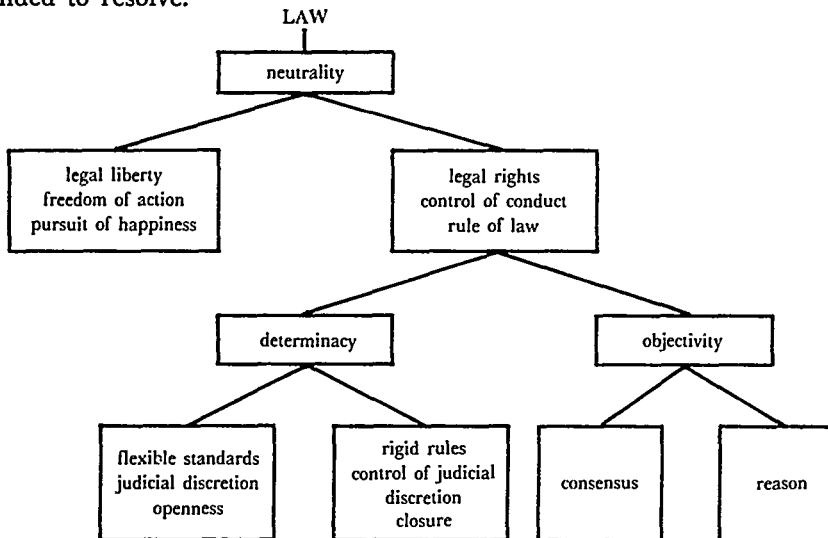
nded to resolve.

LAW

neutrality

legal liberty
freedom of action
pursuit of happiness

legal rights
control of conduct
rule of law

determinacy

objectivity

flexible standards
judicial discretion
openness

rigid rules
control of judicial discretion
closure

consensus

reason